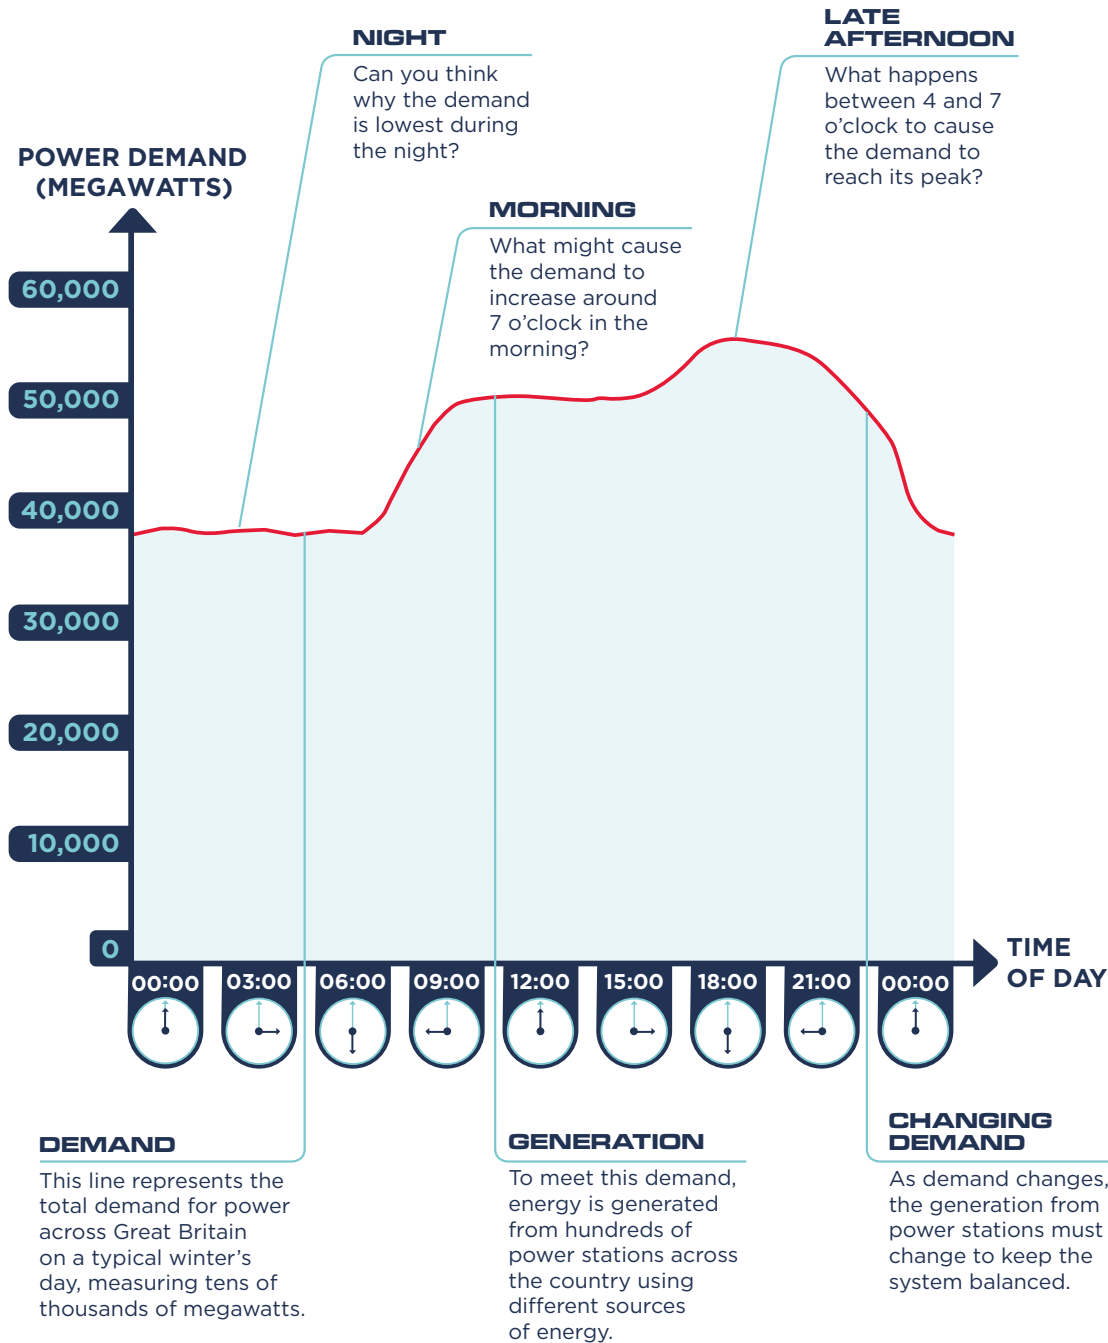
NIGHT
Can you think why the demand is lowest during the night?

LATE AFTERNOON
What happens between 4 and 7 o'clock to cause the demand to reach its peak?

POWER DEMAND (MEGAWATTS)

MORNING
What might cause the demand to increase around 7 o'clock in the morning?

60,000
50,000
40,000
30,000
20,000
10,000
0

TIME OF DAY

00:00
03:00
06:00
09:00
12:00
15:00
18:00
21:00
00:00

DEMAND
This line represents the total demand for power across Great Britain on a typical winter's day, measuring tens of thousands of megawatts.

GENERATION
To meet this demand, energy is generated from hundreds of power stations across the country using different sources of energy.

CHANGING DEMAND
As demand changes, the generation from power stations must change to keep the system balanced.